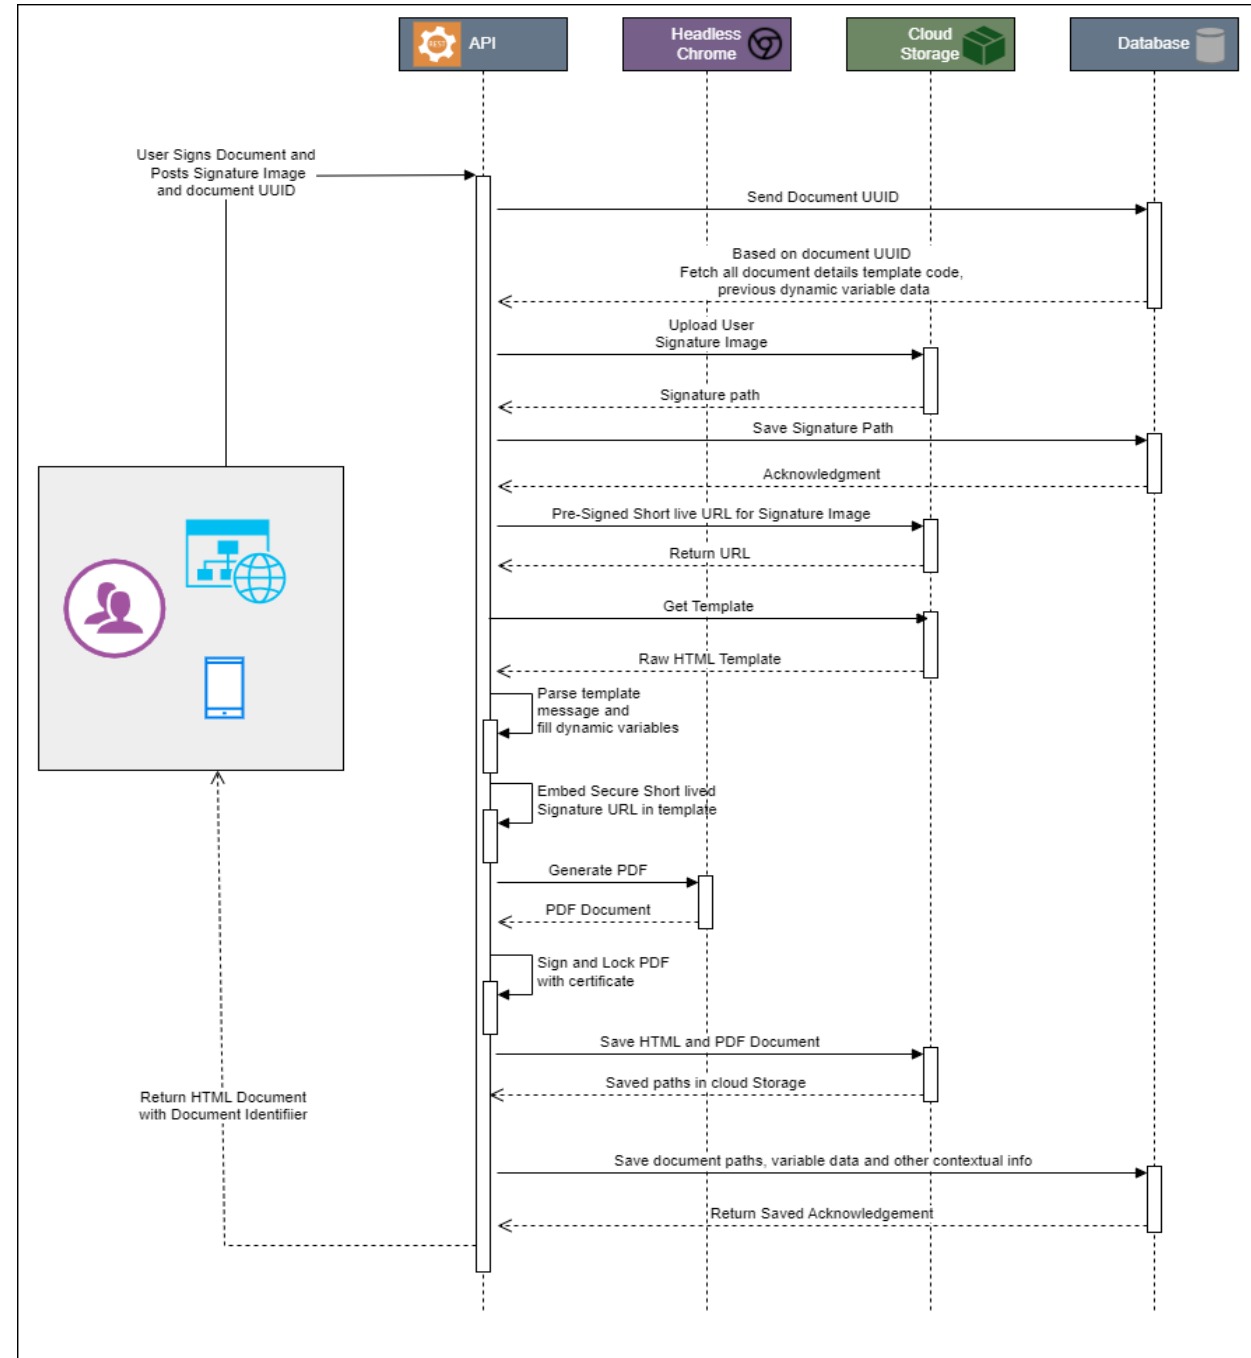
API

Headless Chrome

Cloud Storage

Database

User Signs Document and Posts Signature Image and document UUID

Send Document UUID

Based on document UUID Fetch all document details template code, previous dynamic variable data

Upload User Signature Image

Signature path

Save Signature Path

Acknowledgment

Pre-Signed Short live URL for Signature Image

Return URL

Get Template

Raw HTML Template

Parse template message and fill dynamic variables

Embed Secure Short lived Signature URL in template

Generate PDF

PDF Document

Sign and Lock PDF with certificate

Save HTML and PDF Document

Saved paths in cloud Storage

Return HTML Document with Document Identifiier

Save document paths, variable data and other contextual info

Return Saved Acknowledgement